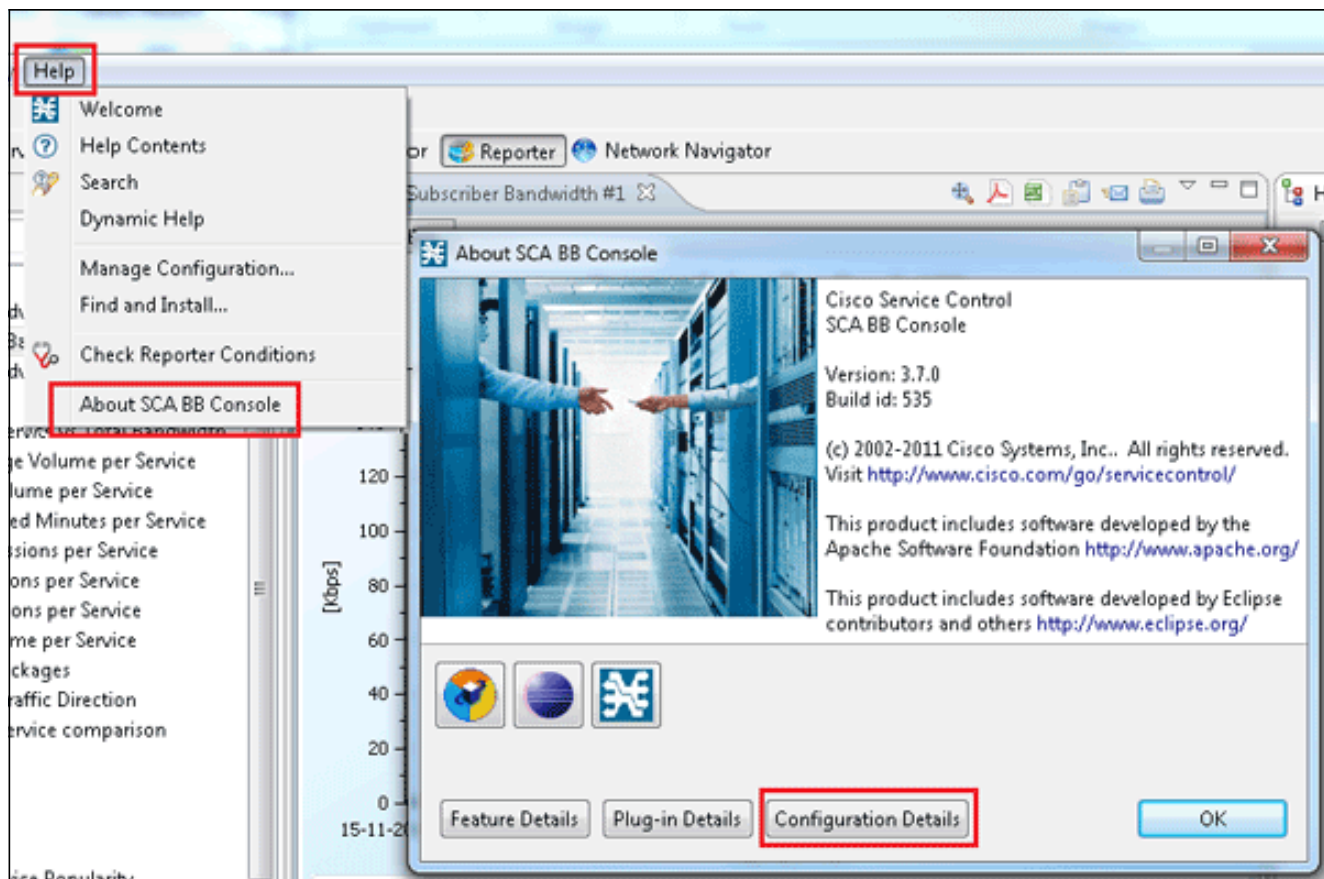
Help
Welcome
Help Contents
Search
Dynamic Help
Manage Configuration...
Find and Install...
Check Reporter Conditions
About SCA BB Console

or Reporter Network Navigator
Subscriber Bandwidth #1

ge Volume per Service
lume per Service
ed Minutes per Service
ssions per Service
ons per Service
ons per Service
me per Service
ckages
raffic Direction
rvice comparison

120
100
80
60
40
20
0
[Kbps]
15-11-20

About SCA BB Console

Cisco Service Control
SCA BB Console

Version: 3.7.0
Build id: 535

(c) 2002-2011 Cisco Systems, Inc.. All rights reserved.
Visit http://www.cisco.com/go/servicecontrol/

This product includes software developed by the Apache Software Foundation http://www.apache.org/

This product includes software developed by Eclipse contributors and others http://www.eclipse.org/

Feature Details
Plug-in Details
Configuration Details
OK